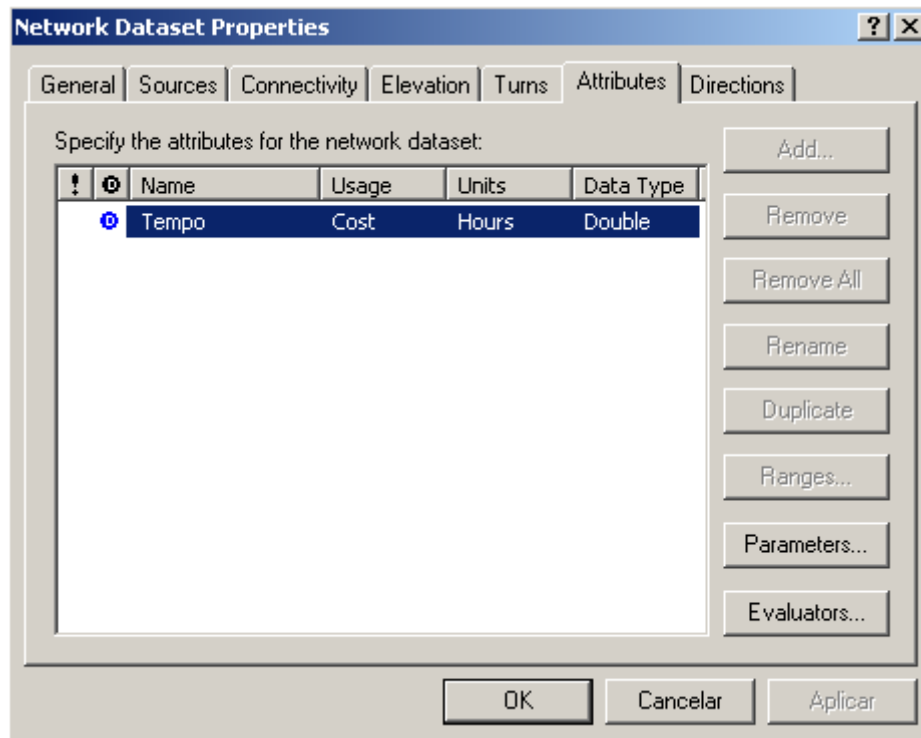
Network Dataset Properties

? X

General | Sources | Connectivity | Elevation | Turns | Attributes | Directions

Specify the attributes for the network dataset:

| ! | | Name | Usage | Units | Data Type |
|---|---|---|---|---|---|
| | | Tempo | Cost | Hours | Double |

Add...

Remove

Remove All

Rename

Duplicate

Ranges...

Parameters...

Evaluators...

OK

Cancelar

Aplicar